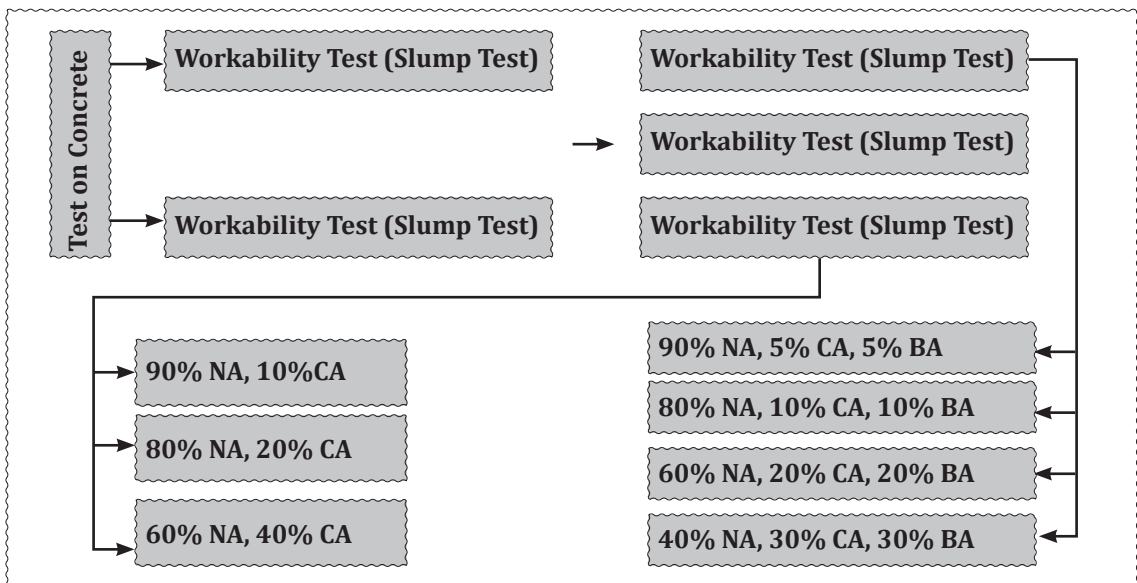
Test on Concrete

Workability Test (Slump Test)

Workability Test (Slump Test)

Workability Test (Slump Test)

Workability Test (Slump Test)

Workability Test (Slump Test)

90% NA, 10%CA

80% NA, 20% CA

60% NA, 40% CA

90% NA, 5% CA, 5% BA

80% NA, 10% CA, 10% BA

60% NA, 20% CA, 20% BA

40% NA, 30% CA, 30% BA